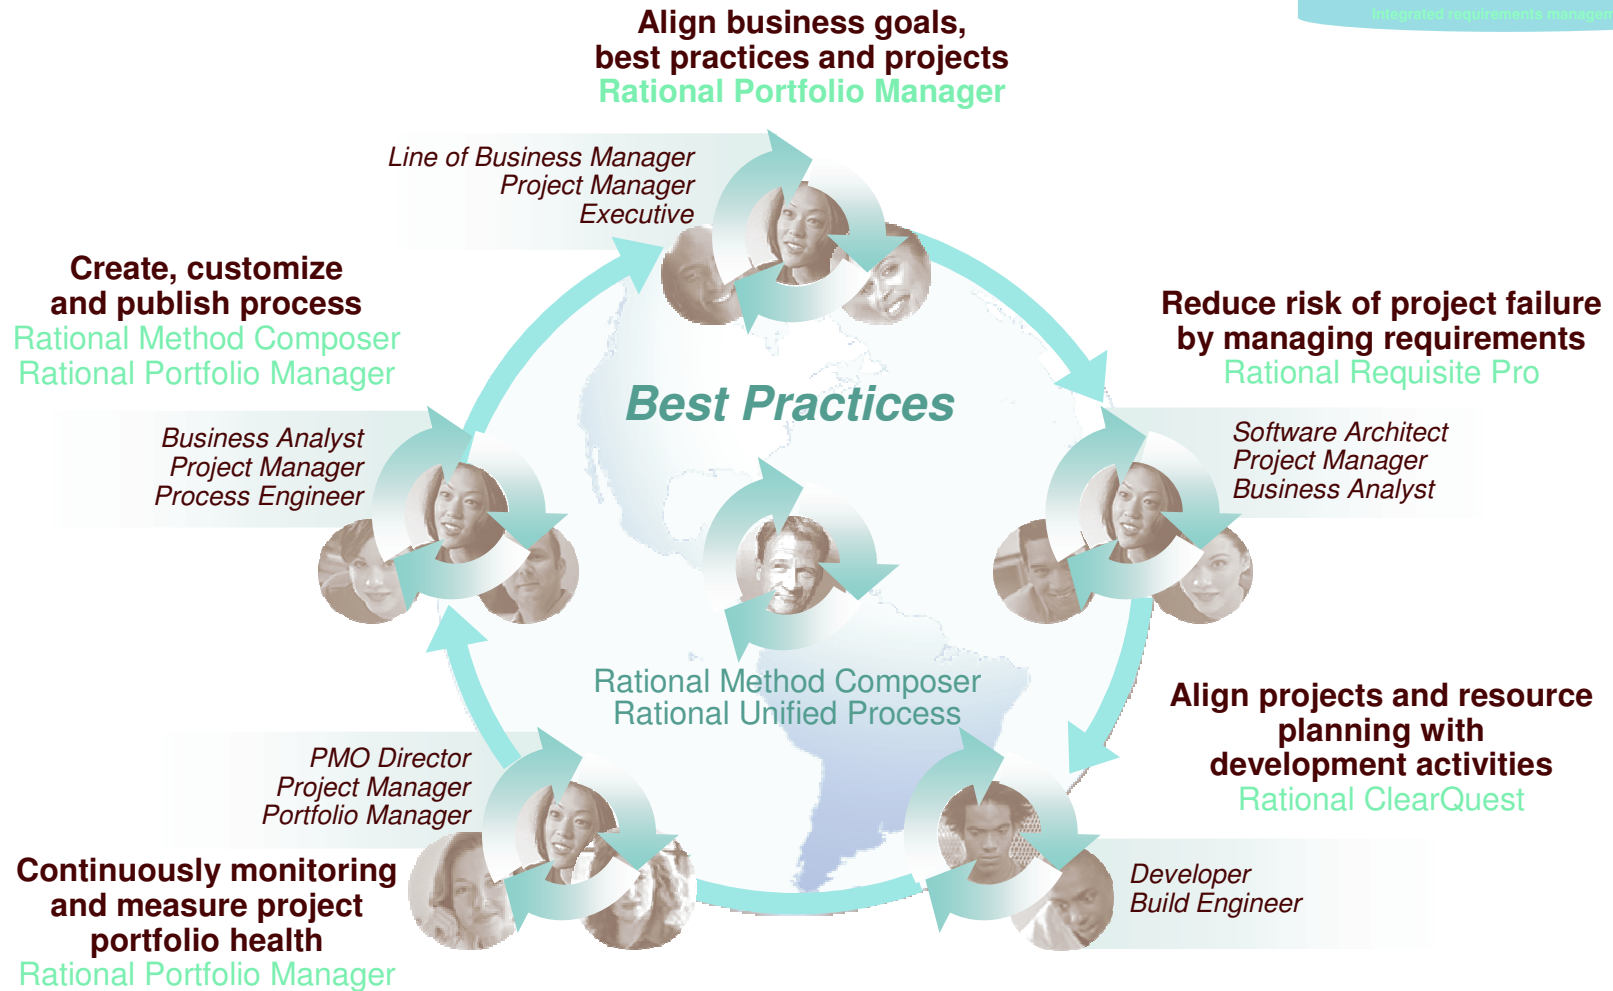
Integrated requirements managem

Align business goals, best practices and projects
Rational Portfolio Manager

Line of Business Manager
Project Manager
Executive

Create, customize and publish process
Rational Method Composer
Rational Portfolio Manager

Reduce risk of project failure by managing requirements
Rational Requisite Pro

Best Practices

Business Analyst
Project Manager
Process Engineer

Software Architect
Project Manager
Business Analyst

Rational Method Composer
Rational Unified Process

Align projects and resource planning with development activities
Rational ClearQuest

PMO Director
Project Manager
Portfolio Manager

Continuously monitoring and measure project portfolio health
Rational Portfolio Manager

Developer
Build Engineer